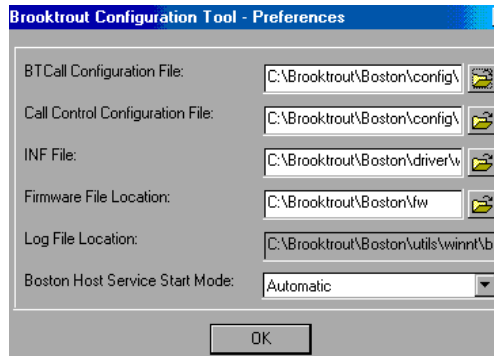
Brooktrout Configuration Tool - Preferences

BTCall Configuration File: C:\Brooktrout\Boston\config\

Call Control Configuration File: C:\Brooktrout\Boston\config\

INF File: C:\Brooktrout\Boston\driver\w

Firmware File Location: C:\Brooktrout\Boston\fw

Log File Location: C:\Brooktrout\Boston\utils\winnt\b

Boston Host Service Start Mode: Automatic

OK